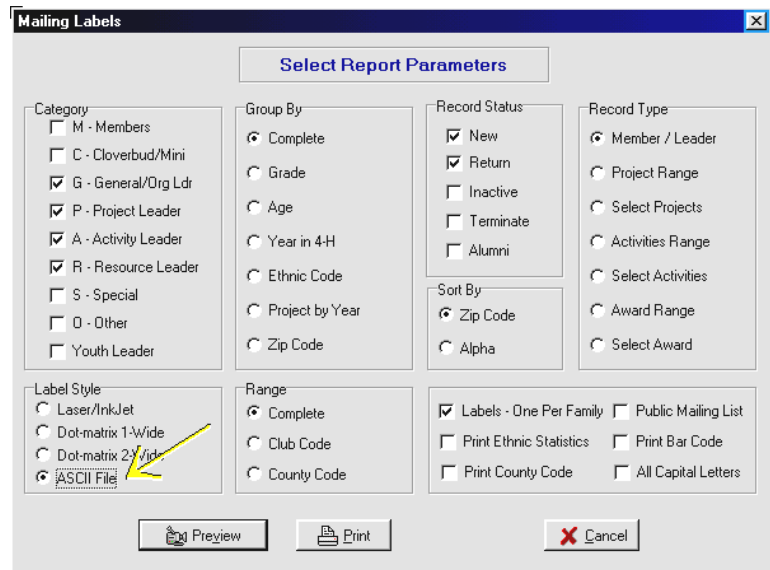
Mailing Labels

Select Report Parameters

Category
M - Members
C - Cloverbud/Mini
G - General/Org Ldr
P - Project Leader
A - Activity Leader
R - Resource Leader
S - Special
O - Other
Youth Leader

Group By
Complete
Grade
Age
Year in 4-H
Ethnic Code
Project by Year
Zip Code

Record Status
New
Return
Inactive
Terminate
Alumni

Sort By
Zip Code
Alpha

Record Type
Member / Leader
Project Range
Select Projects
Activities Range
Select Activities
Award Range
Select Award

Label Style
Laser/InkJet
Dot-matrix 1-Wide
Dot-matrix 2-Wide
ASCII File

Range
Complete
Club Code
County Code

Labels - One Per Family
Print Ethnic Statistics
Print County Code
Public Mailing List
Print Bar Code
All Capital Letters

Preview
Print
Cancel